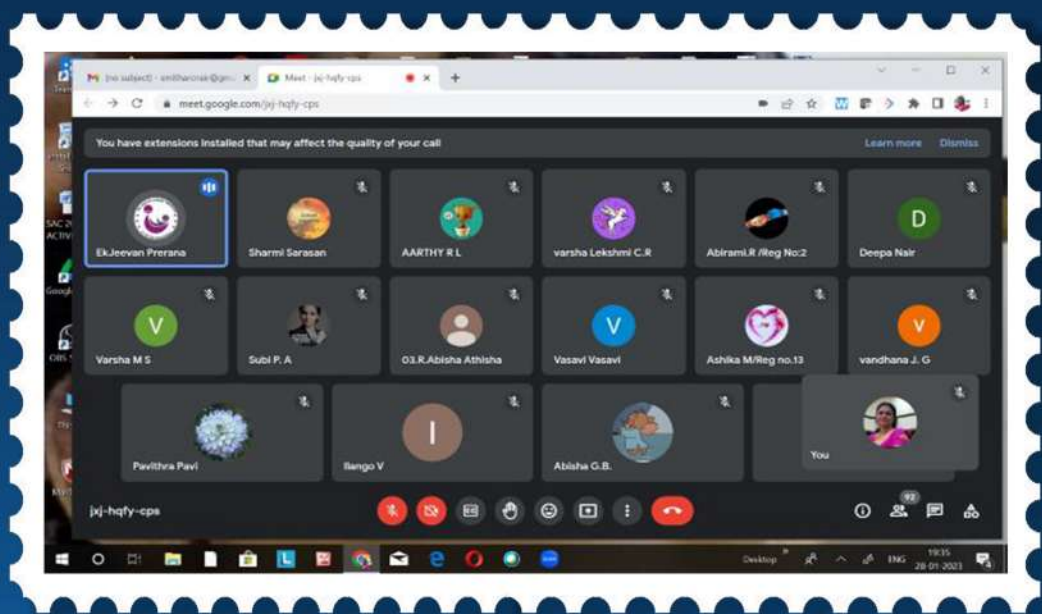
(no subject) - smitharcnair@gm... Meet - jxj-hqfy-cps
meet.google.com/jxj-hqfy-cps

You have extensions installed that may affect the quality of your call
Learn more Dismiss

EkJeevan Prerana
Sharmi Sarasan
AARTHY R L
varsha Lekshmi C.R
Abirami.R /Reg No:2
D
Deepa Nair
V
Varsha M S
Subi P. A
03.R.Abisha Athisha
V
Vasavi Vasavi
Ashika M/Reg no.13
V
vandhana J. G
Pavithra Pavi
I
Ilango V
Abisha G.B.
You

jxj-hqfy-cps
92

Desktop ENG 19:35 28-01-2023